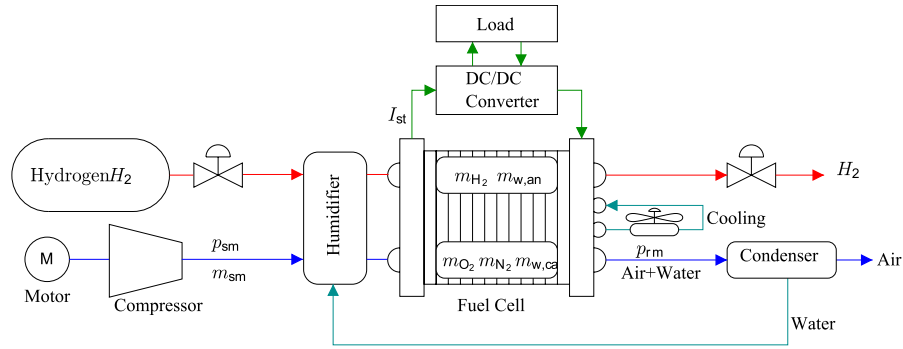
Load

DC/DC Converter

$I_{st}$

Hydrogen$H_2$

Humidifier

$m_{H_2}$ $m_{w,an}$

$H_2$

Cooling

M

Motor

Compressor

$p_{sm}$

$m_{sm}$

$m_{O_2}$ $m_{N_2}$ $m_{w,ca}$

$p_{rm}$

Air+Water

Condenser

Air

Fuel Cell

Water